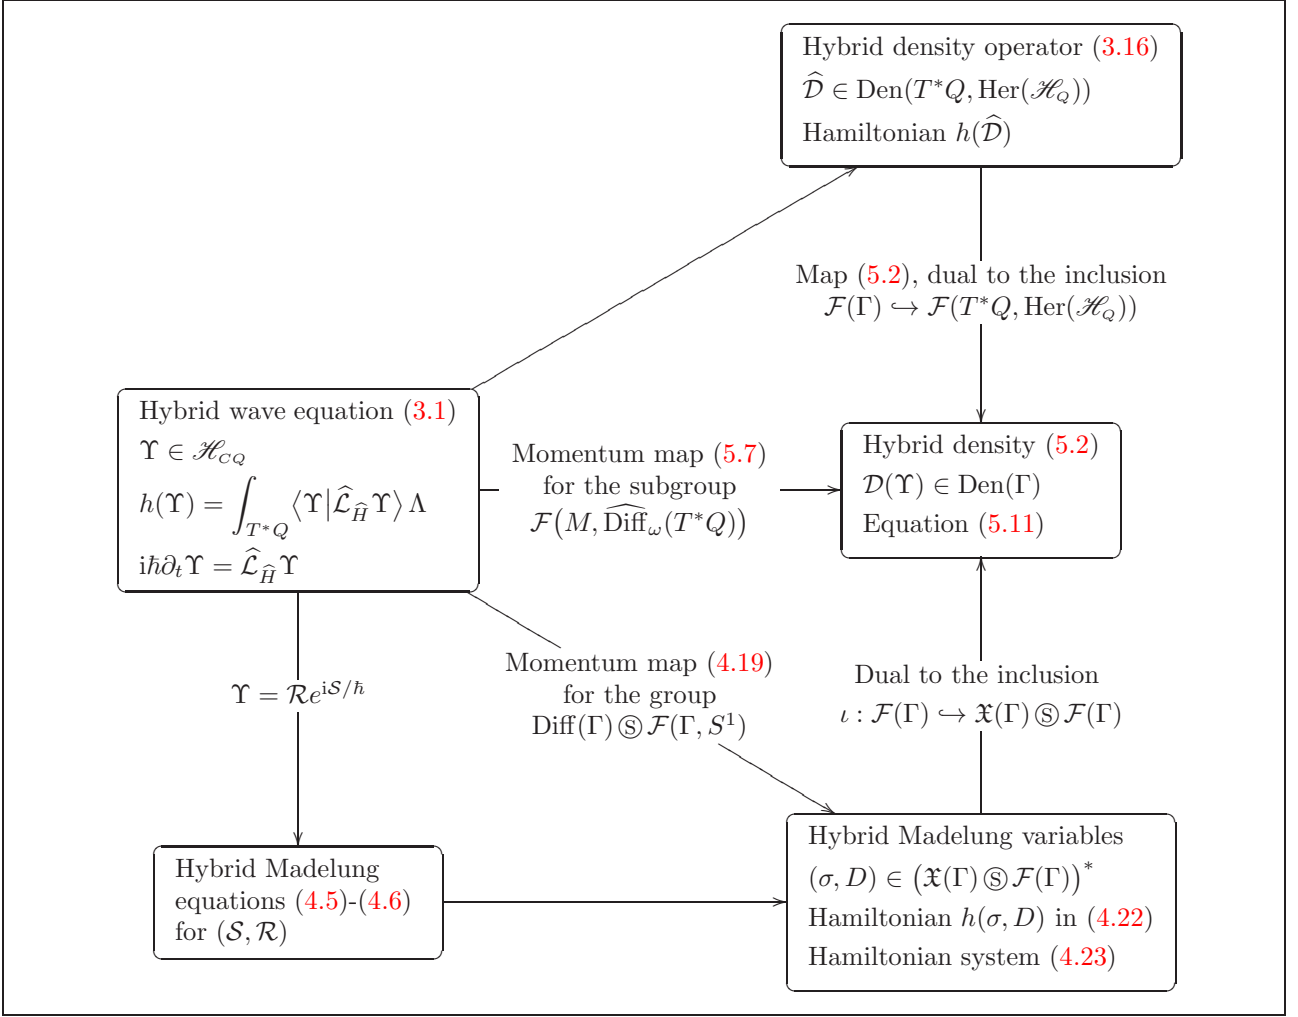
Hybrid density operator (3.16)
$\widehat{\mathcal{D}} \in \operatorname{Den}(T^*Q, \operatorname{Her}(\mathscr{H}_Q))$
Hamiltonian $h(\widehat{\mathcal{D}})$

Map (5.2), dual to the inclusion
$\mathcal{F}(\Gamma) \hookrightarrow \mathcal{F}(T^*Q, \operatorname{Her}(\mathscr{H}_Q))$

Hybrid wave equation (3.1)
$\Upsilon \in \mathscr{H}_{CQ}$
$h(\Upsilon) = \int_{T^*Q} \langle \Upsilon | \widehat{\mathcal{L}}_{\widehat{H}} \Upsilon \rangle \Lambda$
$i\hbar\partial_t \Upsilon = \widehat{\mathcal{L}}_{\widehat{H}} \Upsilon$

Momentum map (5.7)
for the subgroup
$\mathcal{F}\big(M, \widehat{\operatorname{Diff}}_\omega(T^*Q)\big)$

Hybrid density (5.2)
$\mathcal{D}(\Upsilon) \in \operatorname{Den}(\Gamma)$
Equation (5.11)

$\Upsilon = \mathcal{R}e^{i\mathcal{S}/\hbar}$

Momentum map (4.19)
for the group
$\operatorname{Diff}(\Gamma) \circledS \mathcal{F}(\Gamma, S^1)$

Dual to the inclusion
$\iota : \mathcal{F}(\Gamma) \hookrightarrow \mathfrak{X}(\Gamma) \circledS \mathcal{F}(\Gamma)$

Hybrid Madelung equations (4.5)-(4.6) for $(\mathcal{S}, \mathcal{R})$

Hybrid Madelung variables
$(\sigma, D) \in \big(\mathfrak{X}(\Gamma) \circledS \mathcal{F}(\Gamma)\big)^*$
Hamiltonian $h(\sigma, D)$ in (4.22)
Hamiltonian system (4.23)